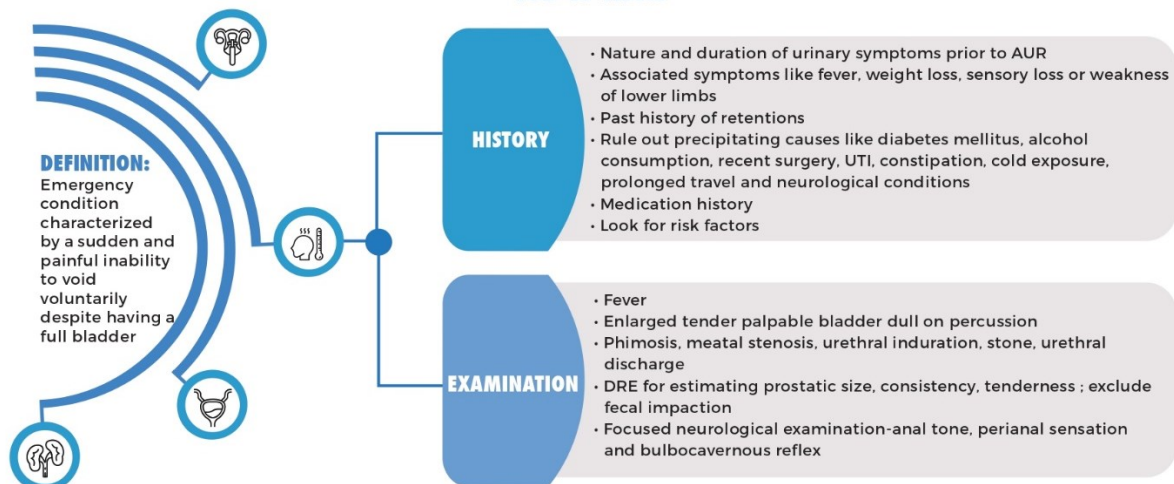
DEFINITION:
Emergency condition characterized by a sudden and painful inability to void voluntarily despite having a full bladder

HISTORY

• Nature and duration of urinary symptoms prior to AUR
• Associated symptoms like fever, weight loss, sensory loss or weakness of lower limbs
• Past history of retentions
• Rule out precipitating causes like diabetes mellitus, alcohol consumption, recent surgery, UTI, constipation, cold exposure, prolonged travel and neurological conditions
• Medication history
• Look for risk factors

EXAMINATION

• Fever
• Enlarged tender palpable bladder dull on percussion
• Phimosis, meatal stenosis, urethral induration, stone, urethral discharge
• DRE for estimating prostatic size, consistency, tenderness ; exclude fecal impaction
• Focused neurological examination-anal tone, perianal sensation and bulbocavernous reflex